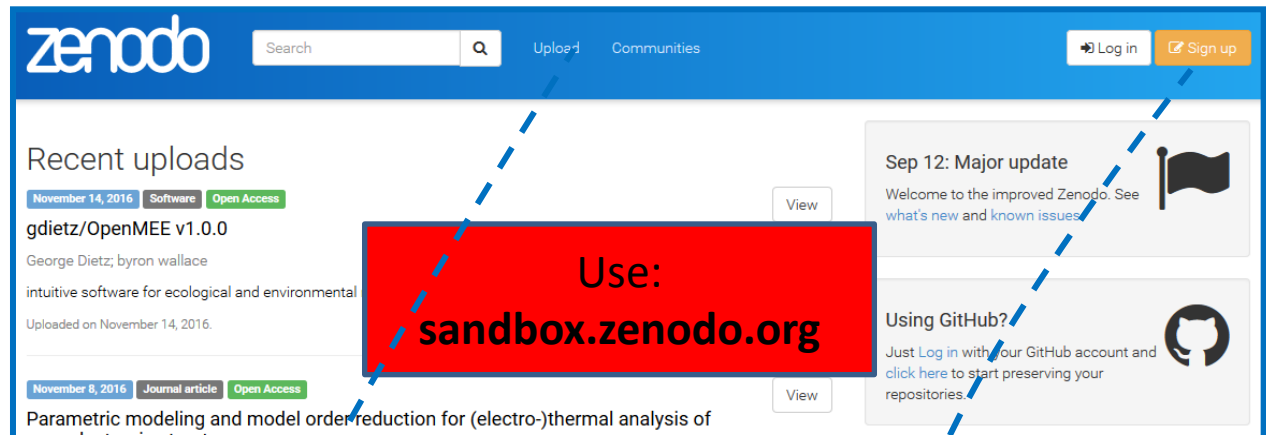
zenodo

Search

Upload Communities

Log in Sign up

Recent uploads

November 14, 2016 Software Open Access

View

gdietz/OpenMEE v1.0.0

George Dietz; byron wallace

intuitive software for ecological and environmental

Uploaded on November 14, 2016.

Use:
sandbox.zenodo.org

November 8, 2016 Journal article Open Access

View

Parametric modeling and model order reduction for (electro-)thermal analysis of

Sep 12: Major update

Welcome to the improved Zenodo. See what's new and known issues.

Using GitHub?

Just Log in with your GitHub account and click here to start preserving your repositories.